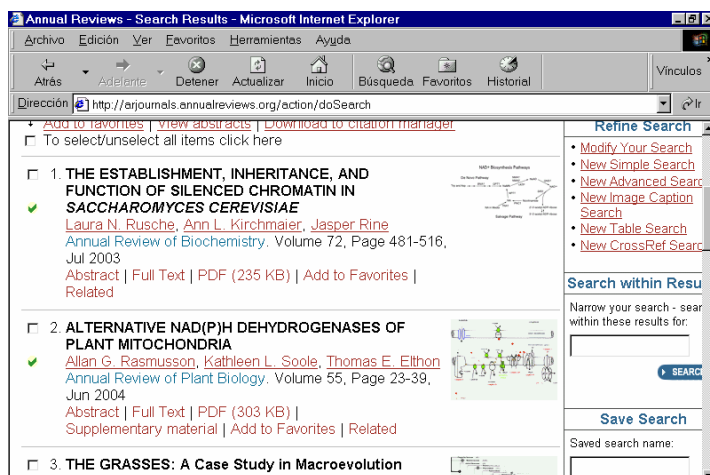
Annual Reviews - Search Results - Microsoft Internet Explorer

Archivo Edición Ver Favoritos Herramientas Ayuda

Atrás Adelante Detener Actualizar Inicio Búsqueda Favoritos Historial Vínculos

Dirección http://arjournals.annualreviews.org/action/doSearch Ir

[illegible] | View abstracts | Download to citation manager

To select/unselect all items click here

1. THE ESTABLISHMENT, INHERITANCE, AND FUNCTION OF SILENCED CHROMATIN IN SACCHAROMYCES CEREVISIAE
Laura N. Rusche, Ann L. Kirchmaier, Jasper Rine
Annual Review of Biochemistry. Volume 72, Page 481-516, Jul 2003
Abstract | Full Text | PDF (235 KB) | Add to Favorites | Related

2. ALTERNATIVE NAD(P)H DEHYDROGENASES OF PLANT MITOCHONDRIA
Allan G. Rasmusson, Kathleen L. Soole, Thomas E. Elthon
Annual Review of Plant Biology. Volume 55, Page 23-39, Jun 2004
Abstract | Full Text | PDF (303 KB) | Supplementary material | Add to Favorites | Related

3. THE GRASSES: A Case Study in Macroevolution

Refine Search
• Modify Your Search
• New Simple Search
• New Advanced Searc
• New Image Caption Search
• New Table Search
• New CrossRef Searc

Search within Resu
Narrow your search - sear within these results for:
SEARC

Save Search
Saved search name: